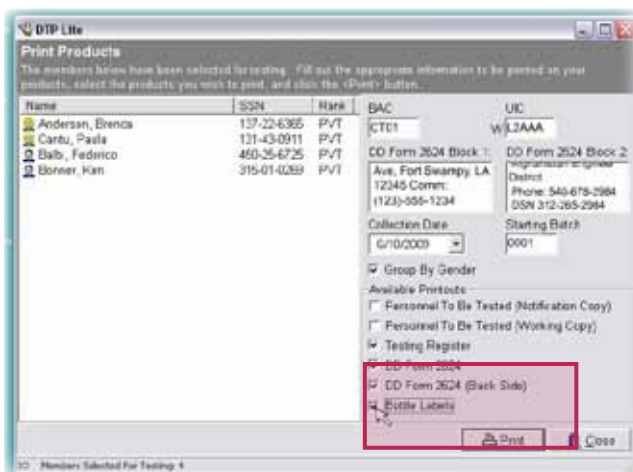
DTP Lite

Print Products

The members below have been selected for testing. Fill out the appropriate information to be printed on your products, select the products you wish to print, and click the <Print> button.

| Name | SSN | Rank |
|---|---|---|
| Andersson, Brenda | 137-22-6365 | PVT |
| Cantu, Paula | 121-43-0911 | PVT |
| Balb, Federico | 460-25-6725 | PVT |
| Bonwer, Ken | 315-01-0269 | PVT |

BAC
CT01

UIC
W L2AAA

DD Form 2624 Block 1:
Ave, Fort Swampy, LA 12345 Comm: (123)-555-1234

DD Form 2624 Block 2:
Afghanistan Engineer District
Phone: 540-678-2984
DSN 312-265-2984

Collection Date
6/10/2009

Starting Batch
0001

Group By Gender

Available Printouts
Personnel To Be Tested (Notification Copy)
Personnel To Be Tested (Working Copy)
Testing Register
DD Form 2624
DD Form 2624 (Back Side)
Bottle Labels

Print
Close

Members Selected For Testing: 4